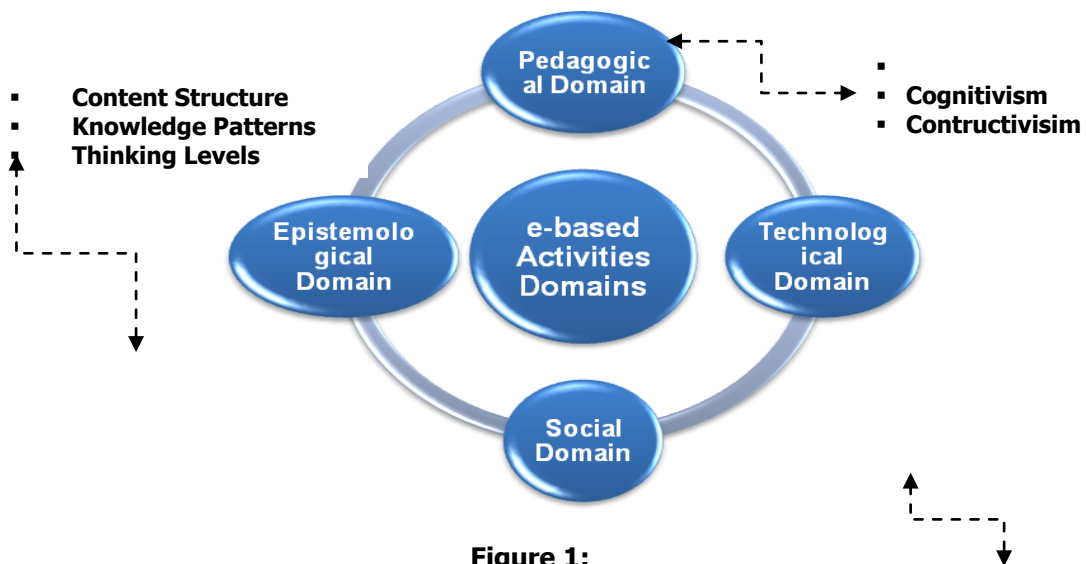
Content Structure
Knowledge Patterns
Thinking Levels

Pedagogical Domain

Cognitivism
Contructivisim

Epistemological Domain

e-based Activities Domains

Technological Domain

Social Domain

Figure 1: